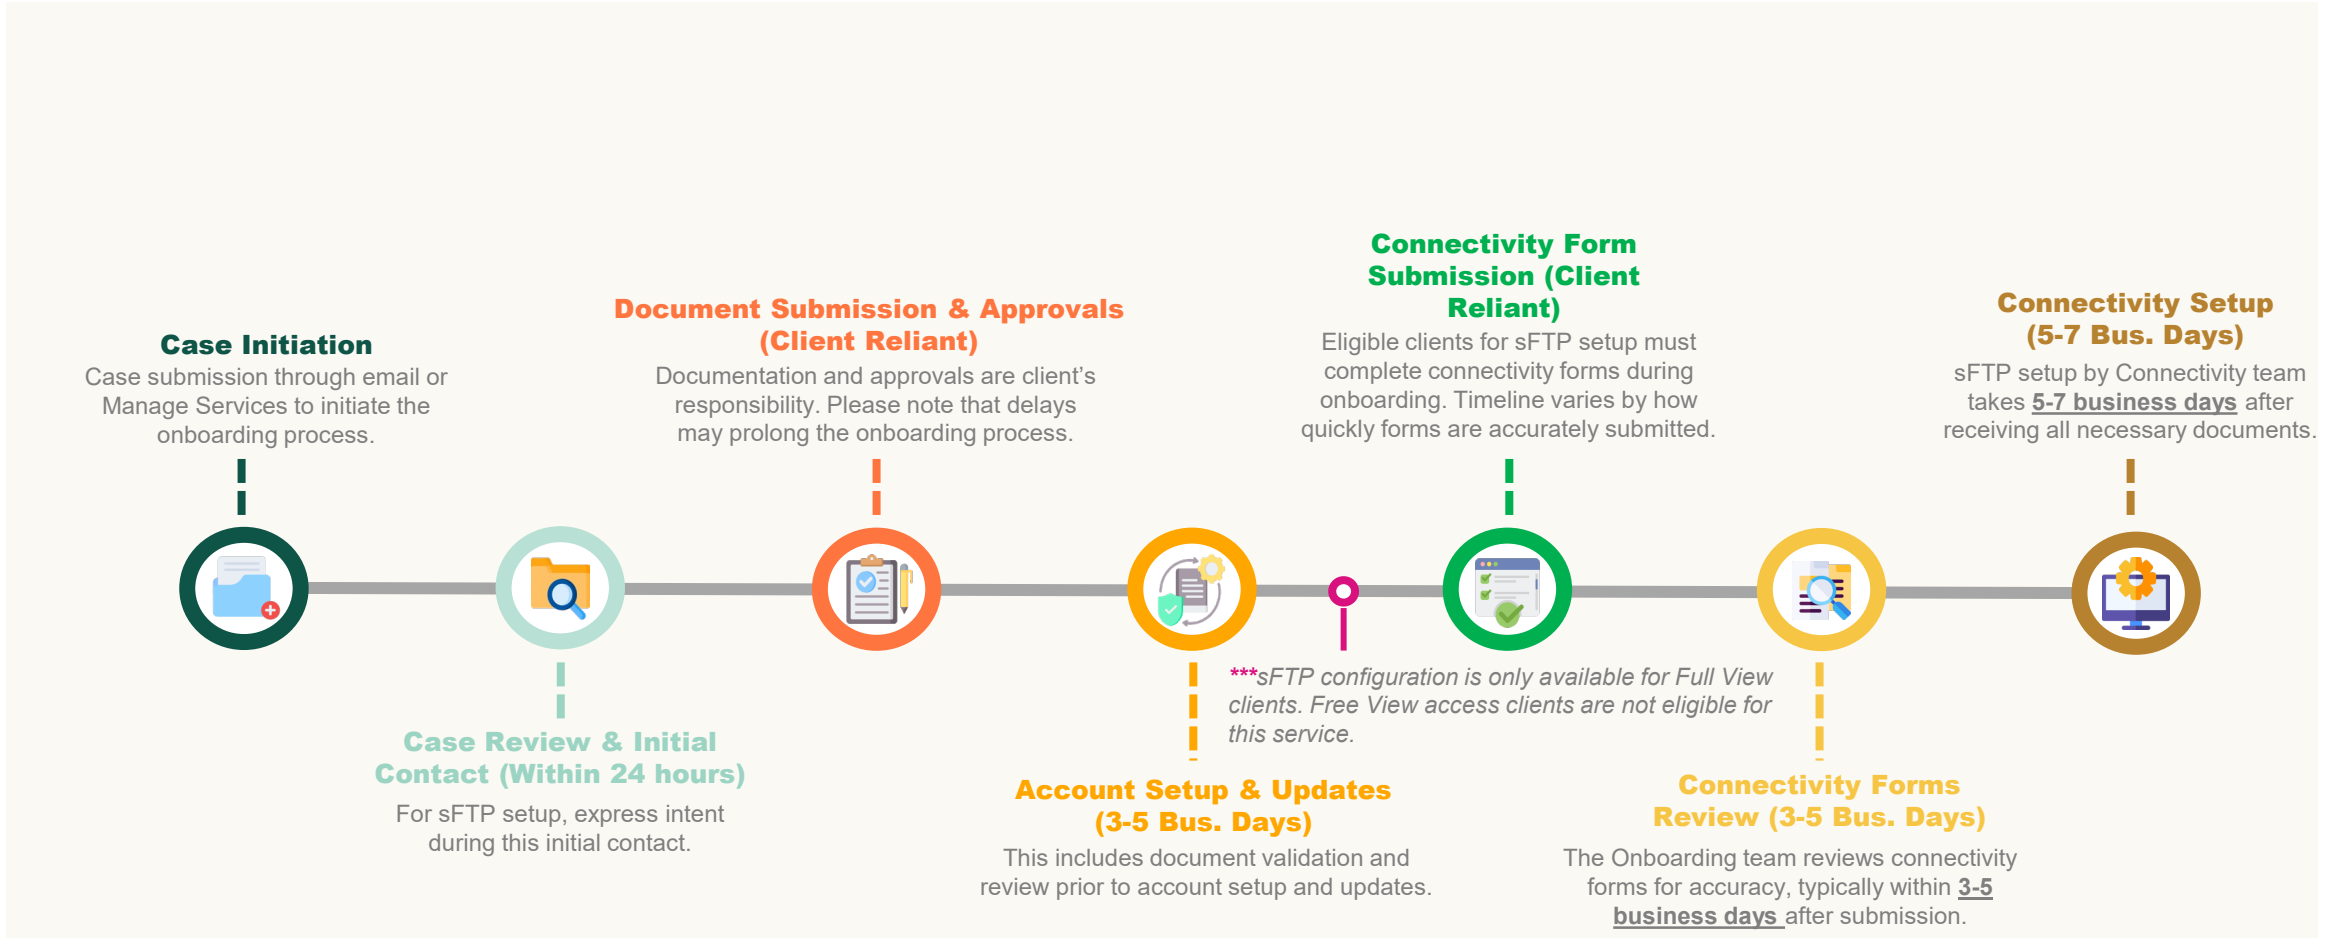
Case Initiation
Case submission through email or Manage Services to initiate the onboarding process.

Case Review & Initial Contact (Within 24 hours)
For sFTP setup, express intent during this initial contact.

Document Submission & Approvals (Client Reliant)
Documentation and approvals are client's responsibility. Please note that delays may prolong the onboarding process.

Account Setup & Updates (3-5 Bus. Days)
This includes document validation and review prior to account setup and updates.

***sFTP configuration is only available for Full View clients. Free View access clients are not eligible for this service.

Connectivity Form Submission (Client Reliant)
Eligible clients for sFTP setup must complete connectivity forms during onboarding. Timeline varies by how quickly forms are accurately submitted.

Connectivity Forms Review (3-5 Bus. Days)
The Onboarding team reviews connectivity forms for accuracy, typically within 3-5 business days after submission.

Connectivity Setup (5-7 Bus. Days)
sFTP setup by Connectivity team takes 5-7 business days after receiving all necessary documents.